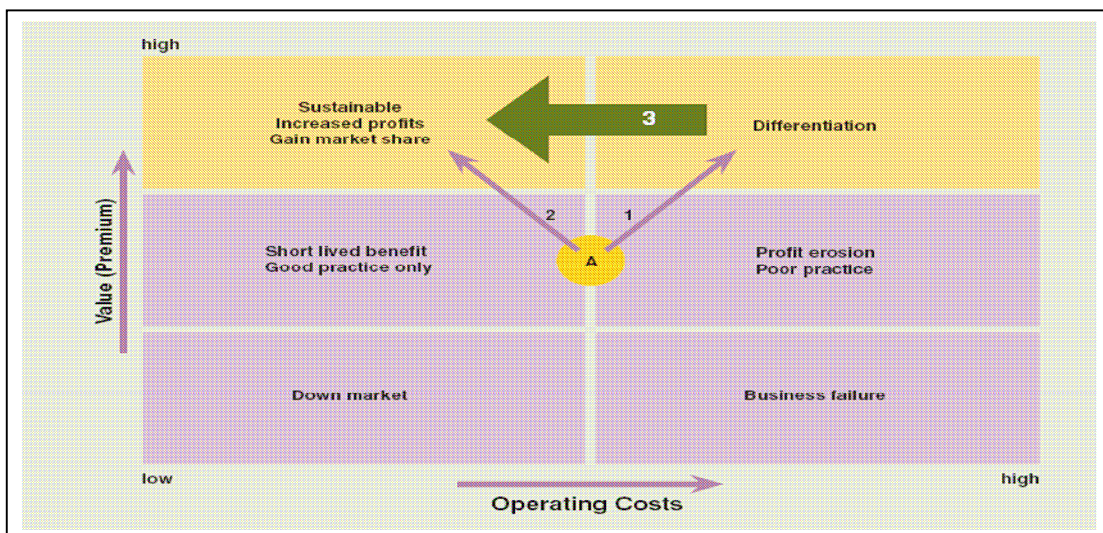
high

Sustainable
Increased profits
Gain market share

3

Differentiation

Value (Premium)

2

1

Short lived benefit
Good practice only

A

Profit erosion
Poor practice

Down market

Business failure

low

high

Operating Costs